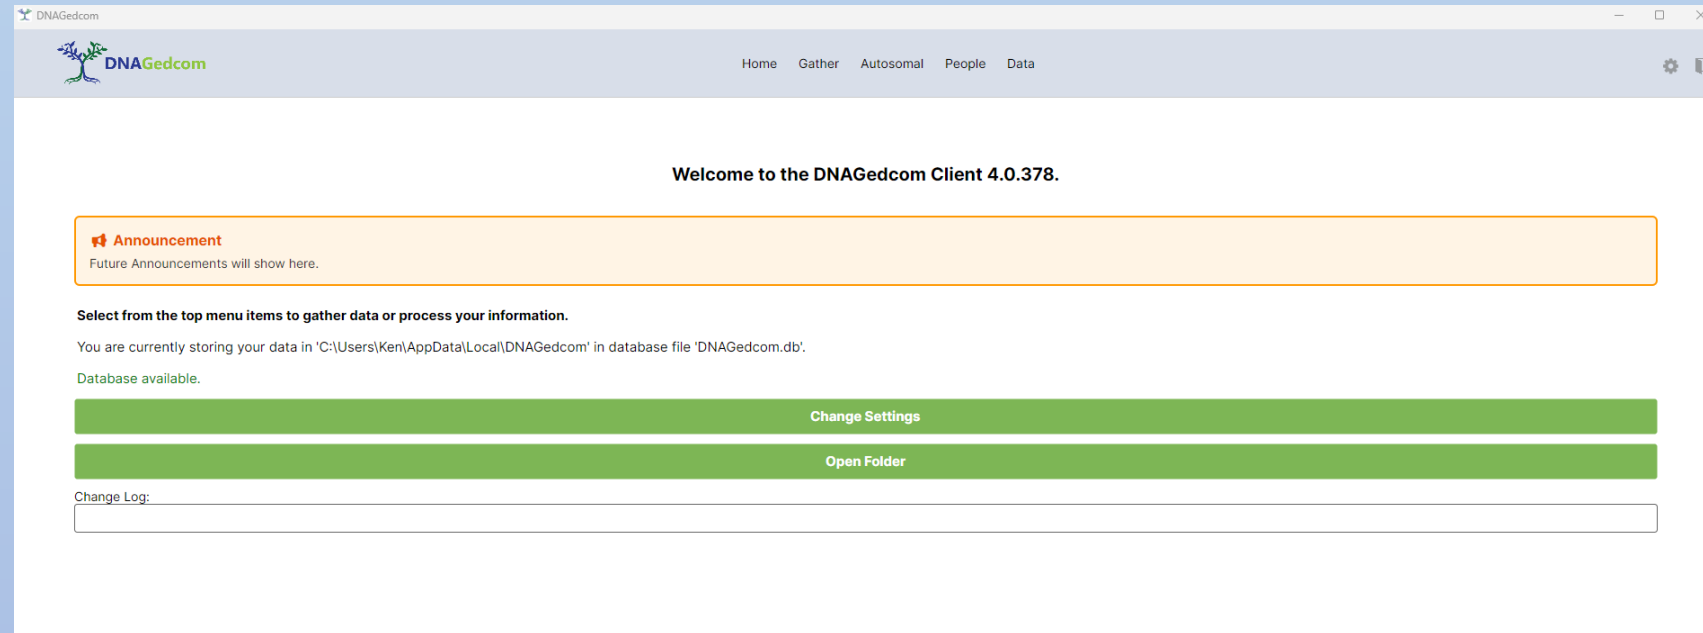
DNAGedcom

DNAGedcom

Home Gather Autosomal People Data

Welcome to the DNAGedcom Client 4.0.378.

Announcement
Future Announcements will show here.

Select from the top menu items to gather data or process your information.

You are currently storing your data in 'C:\Users\Ken\AppData\Local\DNAGedcom' in database file 'DNAGedcom.db'.

Database available.

Change Settings

Open Folder

Change Log: